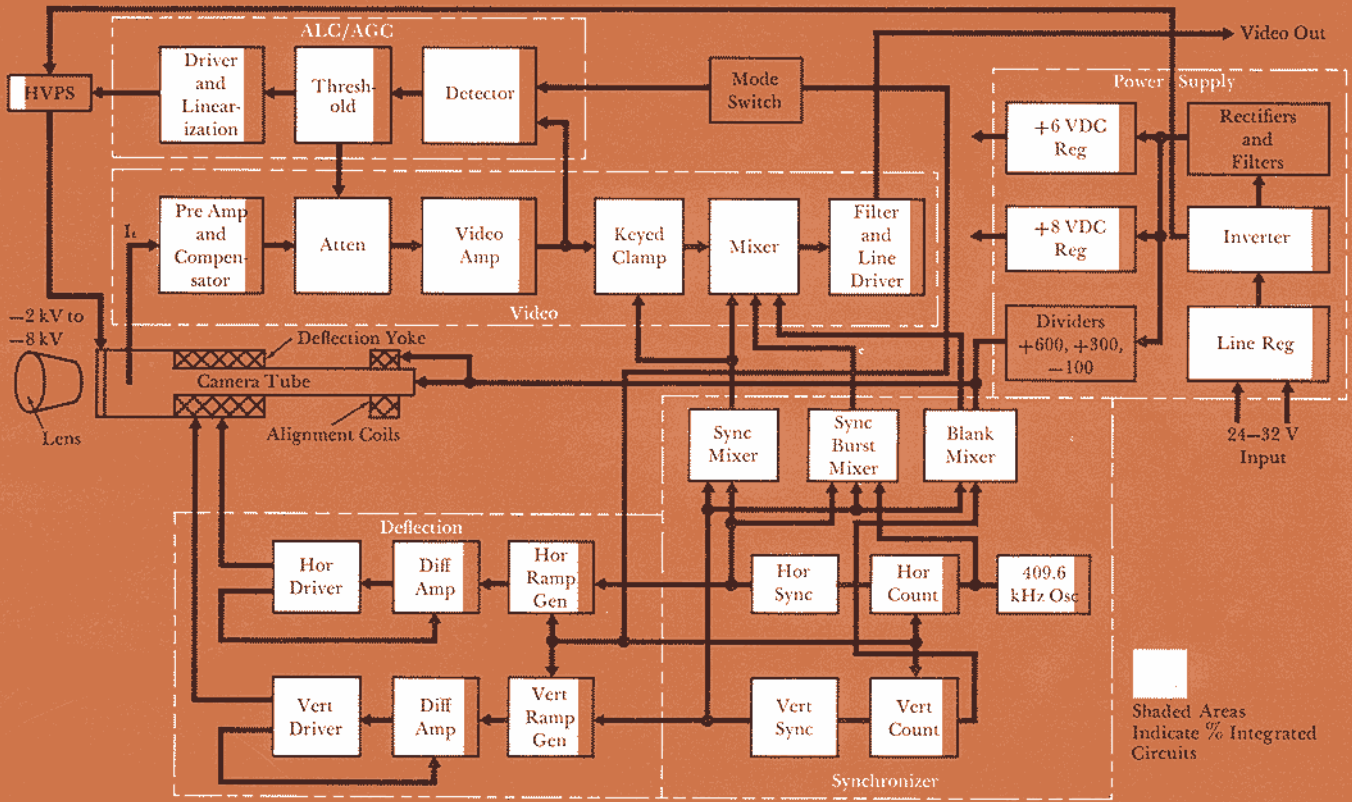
Video Out

ALC/AGC

HVPS

Driver and Linearization

Threshold

Detector

Mode Switch

Power Supply

+6 VDC Reg

Rectifiers and Filters

$I_t$

Pre Amp and Compensator

Atten

Video Amp

Keyed Clamp

Mixer

Filter and Line Driver

+8 VDC Reg

Inverter

Video

Dividers +600, +300, −100

Line Reg

−2 kV to −8 kV

Deflection Yoke

Camera Tube

Lens

Alignment Coils

Sync Mixer

Sync Burst Mixer

Blank Mixer

24–32 V Input

Deflection

Hor Driver

Diff Amp

Hor Ramp Gen

Hor Sync

Hor Count

409.6 kHz Osc

Vert Driver

Diff Amp

Vert Ramp Gen

Vert Sync

Vert Count

Shaded Areas Indicate % Integrated Circuits

Synchronizer